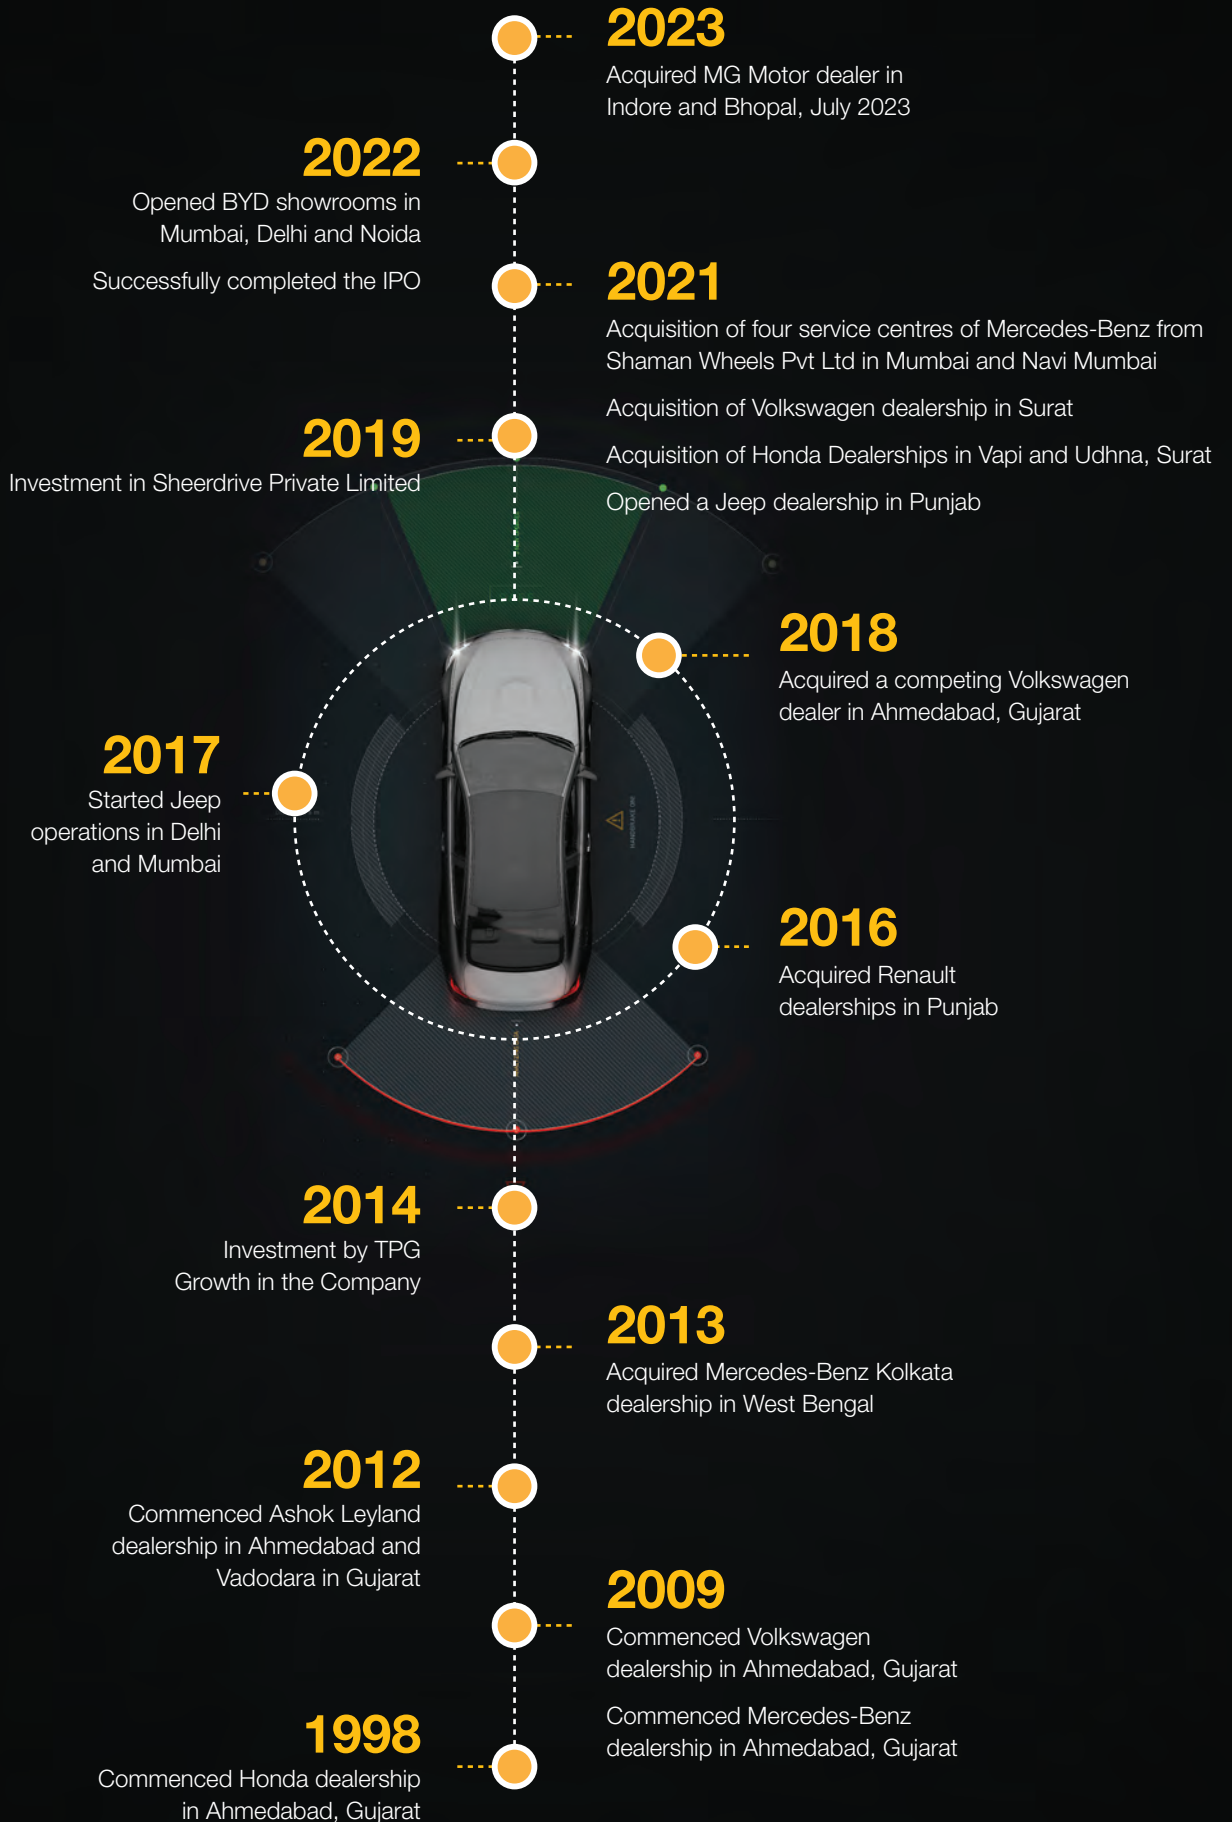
2023
Acquired MG Motor dealer in Indore and Bhopal, July 2023

2022
Opened BYD showrooms in Mumbai, Delhi and Noida

Successfully completed the IPO

2021
Acquisition of four service centres of Mercedes-Benz from Shaman Wheels Pvt Ltd in Mumbai and Navi Mumbai

Acquisition of Volkswagen dealership in Surat

Acquisition of Honda Dealerships in Vapi and Udhna, Surat

Opened a Jeep dealership in Punjab

2019
Investment in Sheerdrive Private Limited

2018
Acquired a competing Volkswagen dealer in Ahmedabad, Gujarat

2017
Started Jeep operations in Delhi and Mumbai

2016
Acquired Renault dealerships in Punjab

2014
Investment by TPG Growth in the Company

2013
Acquired Mercedes-Benz Kolkata dealership in West Bengal

2012
Commenced Ashok Leyland dealership in Ahmedabad and Vadodara in Gujarat

2009
Commenced Volkswagen dealership in Ahmedabad, Gujarat

Commenced Mercedes-Benz dealership in Ahmedabad, Gujarat

1998
Commenced Honda dealership in Ahmedabad, Gujarat